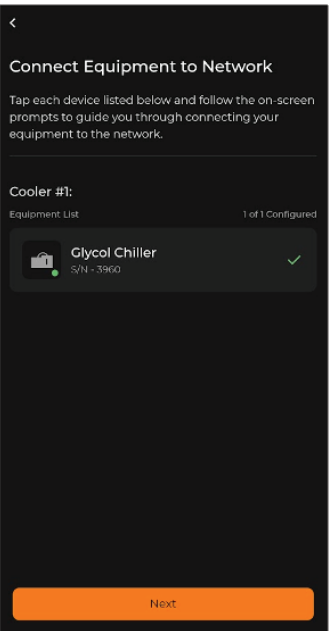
<

Connect Equipment to Network

Tap each device listed below and follow the on-screen prompts to guide you through connecting your equipment to the network.

Cooler #1:

Equipment List

1 of 1 Configured

Glycol Chiller
S/N - 3960

Next